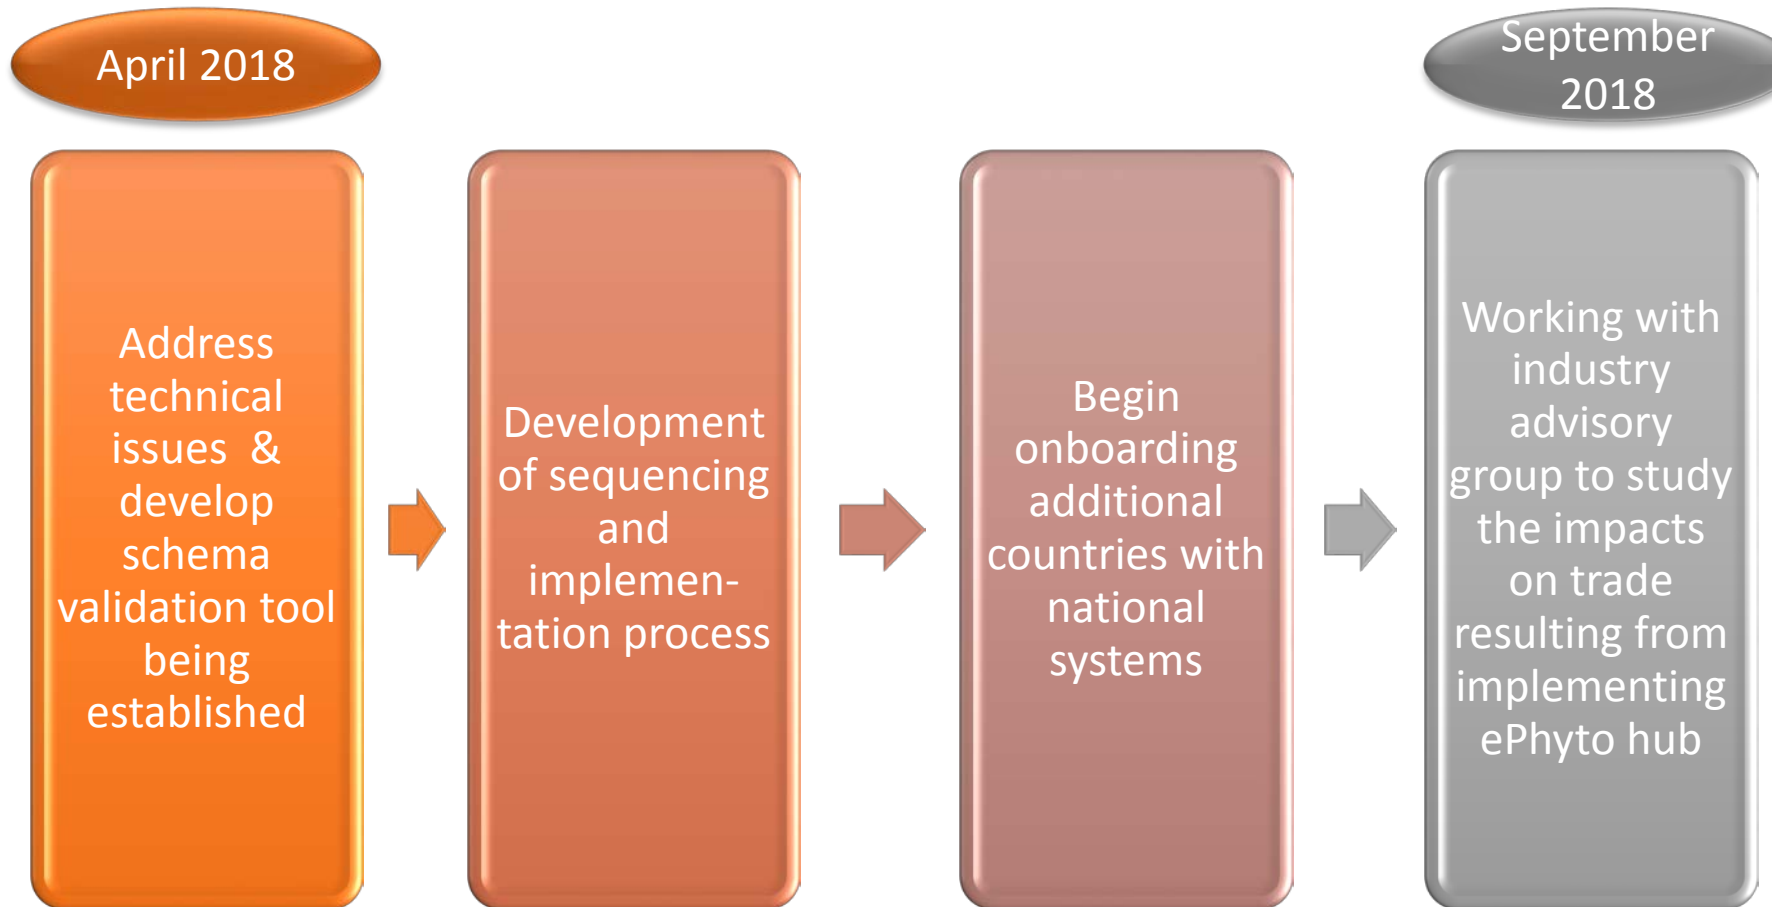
April 2018

September 2018

Address technical issues & develop schema validation tool being established

Development of sequencing and implementation process

Begin onboarding additional countries with national systems

Working with industry advisory group to study the impacts on trade resulting from implementing ePhyto hub